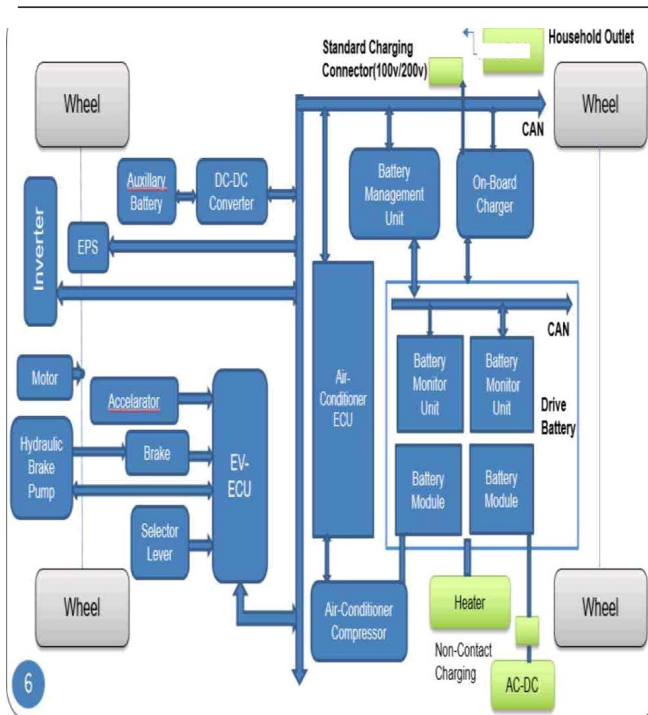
Household Outlet

Standard Charging Connector(100v/200v)

Wheel

Wheel

CAN

Auxillary Battery

DC-DC Converter

Battery Management Unit

On-Board Charger

Inverter

EPS

CAN

Motor

Accelarator

Air-Conditioner ECU

Battery Monitor Unit

Battery Monitor Unit

Drive Battery

Hydraulic Brake Pump

Brake

EV-ECU

Battery Module

Battery Module

Selector Lever

Wheel

Air-Conditioner Compressor

Heater

Wheel

Non-Contact Charging

AC-DC

6